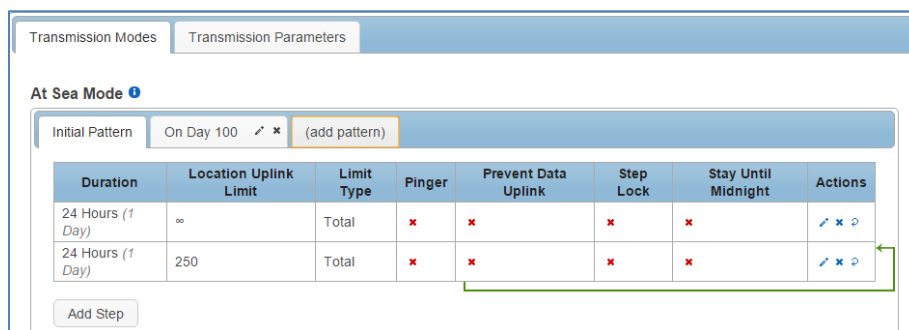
Transmission Modes | Transmission Parameters

At Sea Mode

Initial Pattern | On Day 100 | (add pattern)

| Duration | Location Uplink Limit | Limit Type | Pinger | Prevent Data Uplink | Step Lock | Stay Until Midnight | Actions |
|---|---|---|---|---|---|---|---|
| 24 Hours (1 Day) | ∞ | Total | ✖ | ✖ | ✖ | ✖ | |
| 24 Hours (1 Day) | 250 | Total | ✖ | ✖ | ✖ | ✖ | |

Add Step